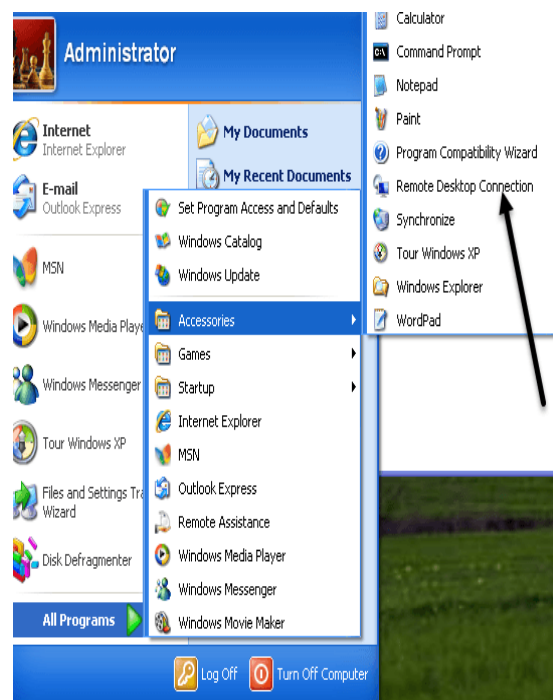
Administrator

Internet
Internet Explorer

E-mail
Outlook Express

MSN

Windows Media Playe

Windows Messenger

Tour Windows XP

Files and Settings Tra
Wizard

Disk Defragmenter

All Programs

My Documents

My Recent Documents

Set Program Access and Defaults
Windows Catalog
Windows Update
Accessories
Games
Startup
Internet Explorer
MSN
Outlook Express
Remote Assistance
Windows Media Player
Windows Messenger
Windows Movie Maker

Calculator
Command Prompt
Notepad
Paint
Program Compatibility Wizard
Remote Desktop Connection
Synchronize
Tour Windows XP
Windows Explorer
WordPad

Log Off
Turn Off Computer